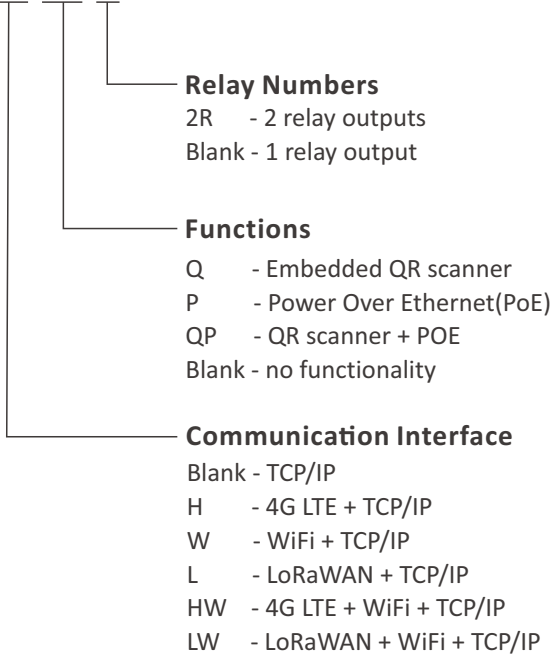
Relay Numbers
2R - 2 relay outputs
Blank - 1 relay output

Functions
Q - Embedded QR scanner
P - Power Over Ethernet(PoE)
QP - QR scanner + POE
Blank - no functionality

Communication Interface
Blank - TCP/IP
H - 4G LTE + TCP/IP
W - WiFi + TCP/IP
L - LoRaWAN + TCP/IP
HW - 4G LTE + WiFi + TCP/IP
LW - LoRaWAN + WiFi + TCP/IP